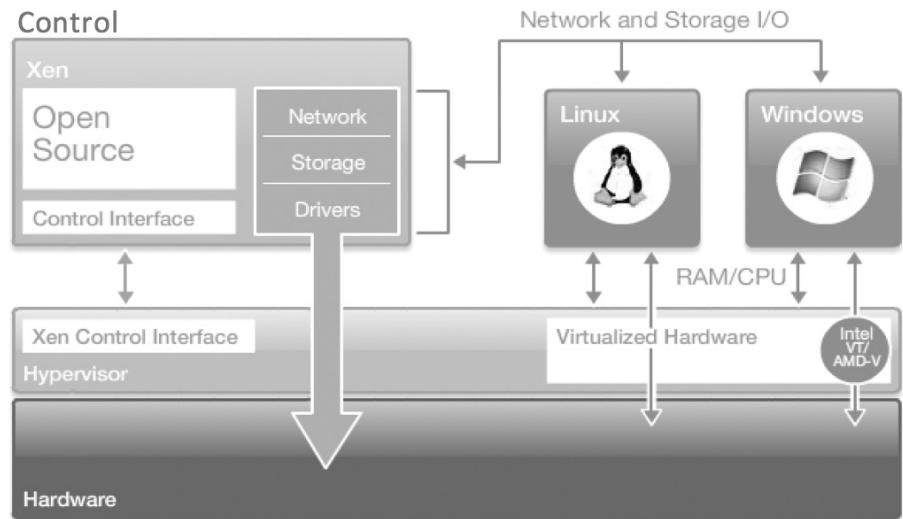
Control

Network and Storage I/O

Xen

Open Source

Control Interface

Network

Storage

Drivers

Linux

Windows

RAM/CPU

Xen Control Interface

Hypervisor

Virtualized Hardware

Intel VT/ AMD-V

Hardware